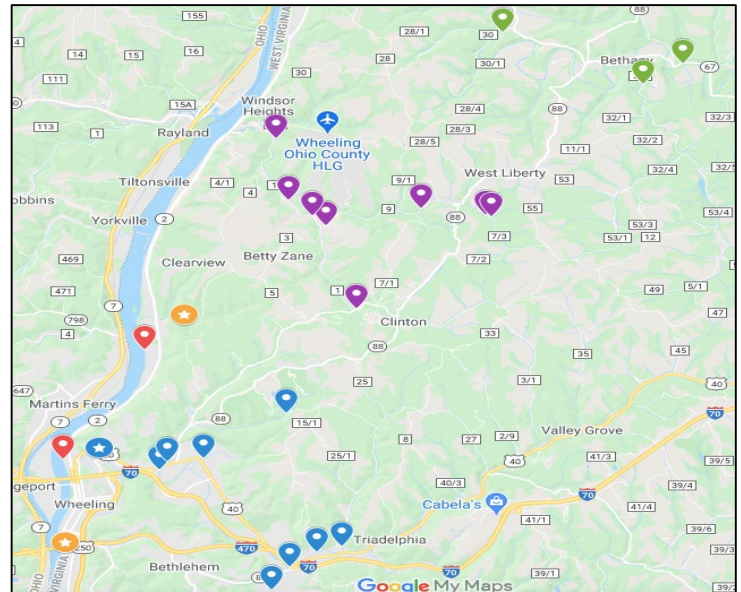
155
OHIO
WEST VIRGINIA
88
4
14
15
16
28/1
30
Bethany
67
111
30
28
30/1
15A
Windsor Heights
113
1
Rayland
Wheeling Ohio County HLG
28/4
88
28/3
32/1
32/3
28/5
11/1
32/2
Tiltonsville
4/1
1
4
9/1
West Liberty
53
32/4
32/5
obbins
9
55
Yorkville
2
88
53/4
7/3
53/3
3
53/1
12
469
Clearview
Betty Zane
7/2
471
5
1
7/1
49
5/1
7
798
Clinton
47
4
33
88
45
35
647
25
3/1
40
Martins Ferry
7
88
15/1
70
2
8
27
2/9
Valley Grove
25/1
70
40
41/3
39/5
geport
70
40/3
39/4
Wheeling
40
Cabela's
70
41/4
41/1
7
470
Triadelphia
39/6
250
39/3
VIRGINIA
Bethlehem
70
8
Google My Maps
39/1